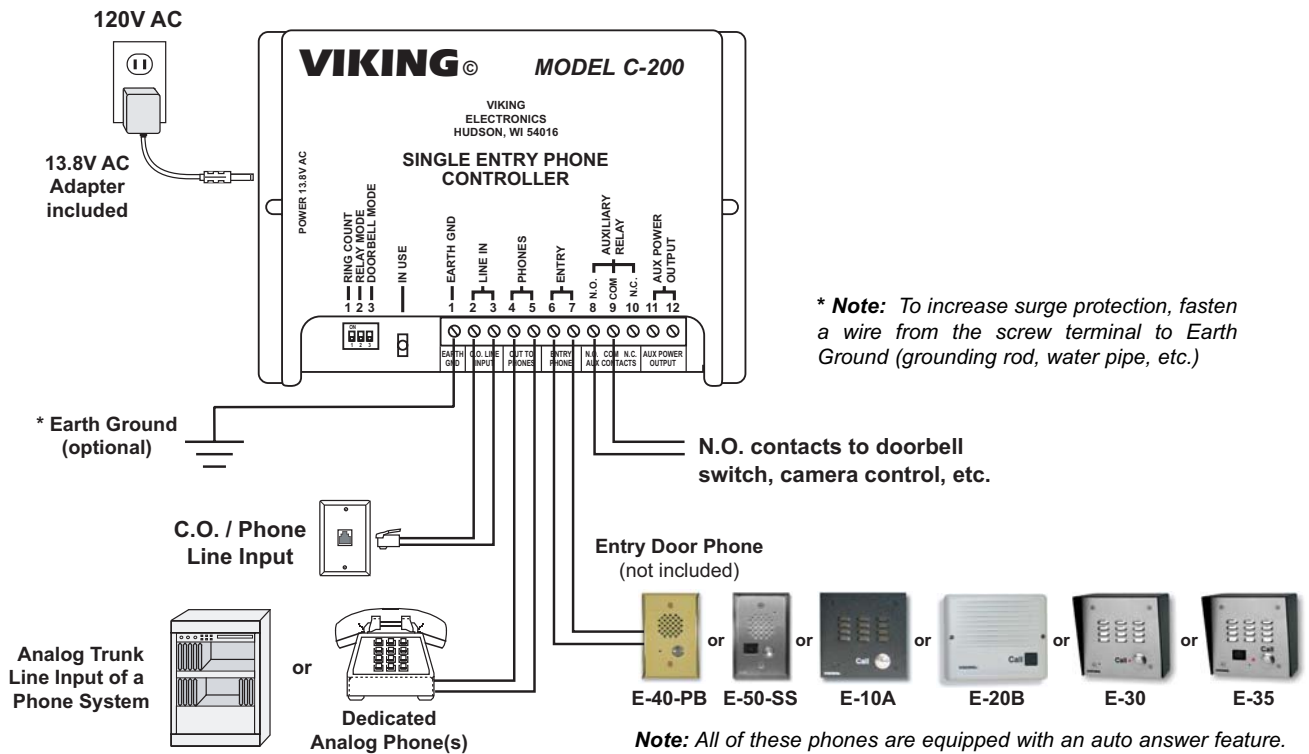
120V AC

13.8V AC Adapter included

VIKING© MODEL C-200

VIKING ELECTRONICS HUDSON, WI 54016

SINGLE ENTRY PHONE CONTROLLER

POWER 13.8V AC

RING COUNT RELAY MODE DOORBELL MODE
1 2 3

IN USE

EARTH GND
1

LINE IN
2 3

PHONES
4 5

ENTRY
6 7

AUXILIARY RELAY
N.O. 8 COM 9 N.C. 10

AUX POWER OUTPUT
11 12

ON
1 2 3

EARTH GND | C.O. LINE INPUT | OUT TO PHONES | ENTRY PHONE | N.O. COM N.C. AUX CONTACTS | AUX POWER OUTPUT

* Note: To increase surge protection, fasten a wire from the screw terminal to Earth Ground (grounding rod, water pipe, etc.)

* Earth Ground (optional)

N.O. contacts to doorbell switch, camera control, etc.

C.O. / Phone Line Input

Entry Door Phone (not included)

Analog Trunk Line Input of a Phone System

or

Dedicated Analog Phone(s)

E-40-PB or E-50-SS or E-10A or E-20B or E-30 or E-35

Call

Note: All of these phones are equipped with an auto answer feature.